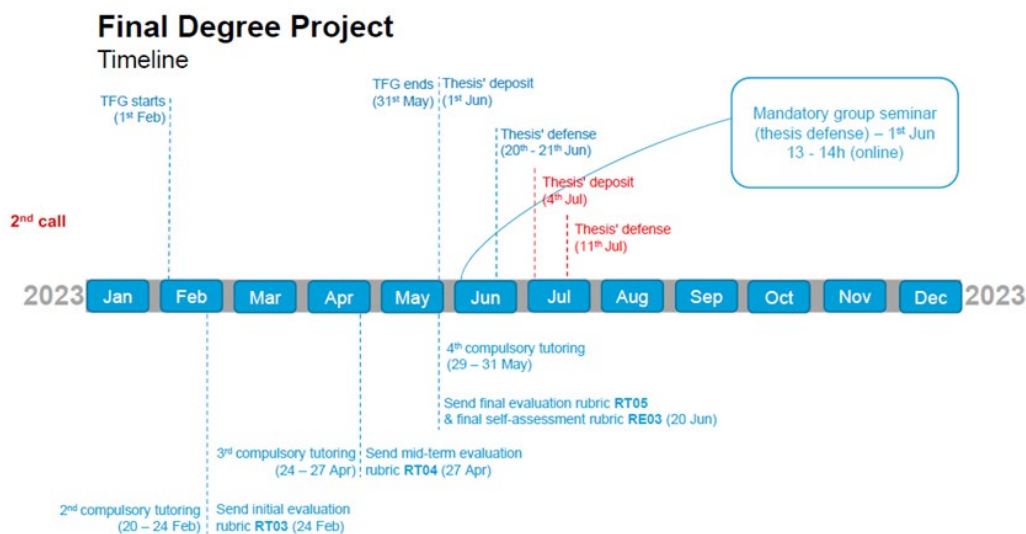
Final Degree Project
Timeline

TFG starts
(1$^{st}$ Feb)

TFG ends
(31$^{st}$ May)

Thesis' deposit
(1$^{st}$ Jun)

Thesis' defense
(20$^{th}$ - 21$^{th}$ Jun)

Mandatory group seminar
(thesis defense) – 1$^{st}$ Jun
13 - 14h (online)

2$^{nd}$ call

Thesis' deposit
(4$^{th}$ Jul)

Thesis' defense
(11$^{th}$ Jul)

2023 Jan Feb Mar Apr May Jun Jul Aug Sep Oct Nov Dec 2023

4$^{th}$ compulsory tutoring
(29 – 31 May)

Send final evaluation rubric **RT05**
& final self-assessment rubric **RE03** (20 Jun)

3$^{rd}$ compulsory tutoring
(24 – 27 Apr)

Send mid-term evaluation
rubric **RT04** (27 Apr)

2$^{nd}$ compulsory tutoring
(20 – 24 Feb)

Send initial evaluation
rubric **RT03** (24 Feb)